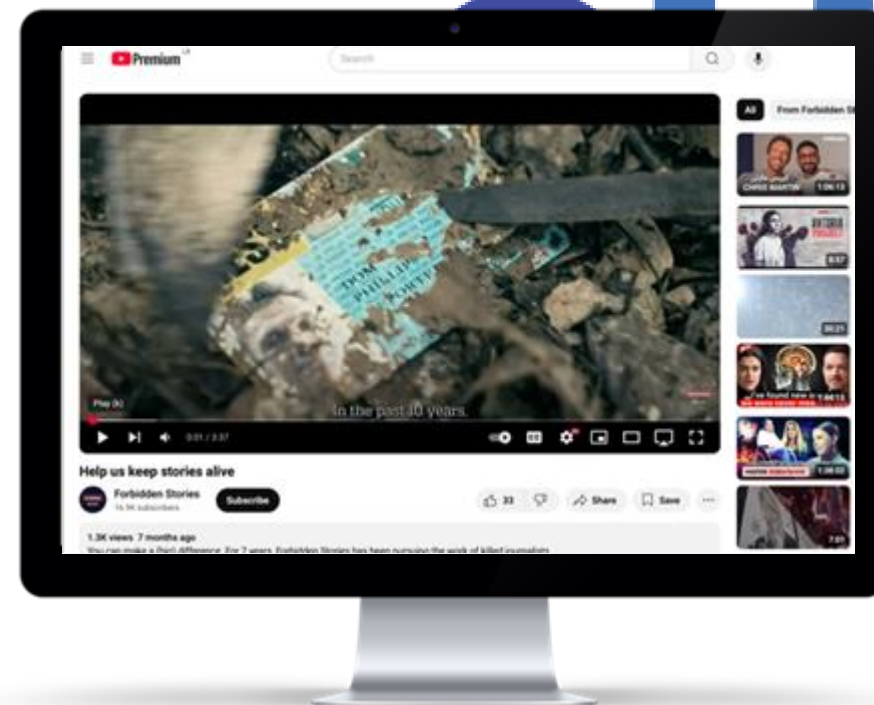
Premium LR

Search

All

From Forbidden St

DOM PHILLIP FORTU

In the past 10 years,

Play (k)

0:01 / 3:37

Help us keep stories alive

Forbidden Stories

16.9K subscribers

Subscribe

33

Share

Save

1.3K views 7 months ago

You can make a (big) difference. For 7 years, Forbidden Stories has been pursuing the work of killed journalists

CHRIS MARTIN

1:06:13

8:57

20:21

I've found new p

1:08:13

1:38:02

7:01